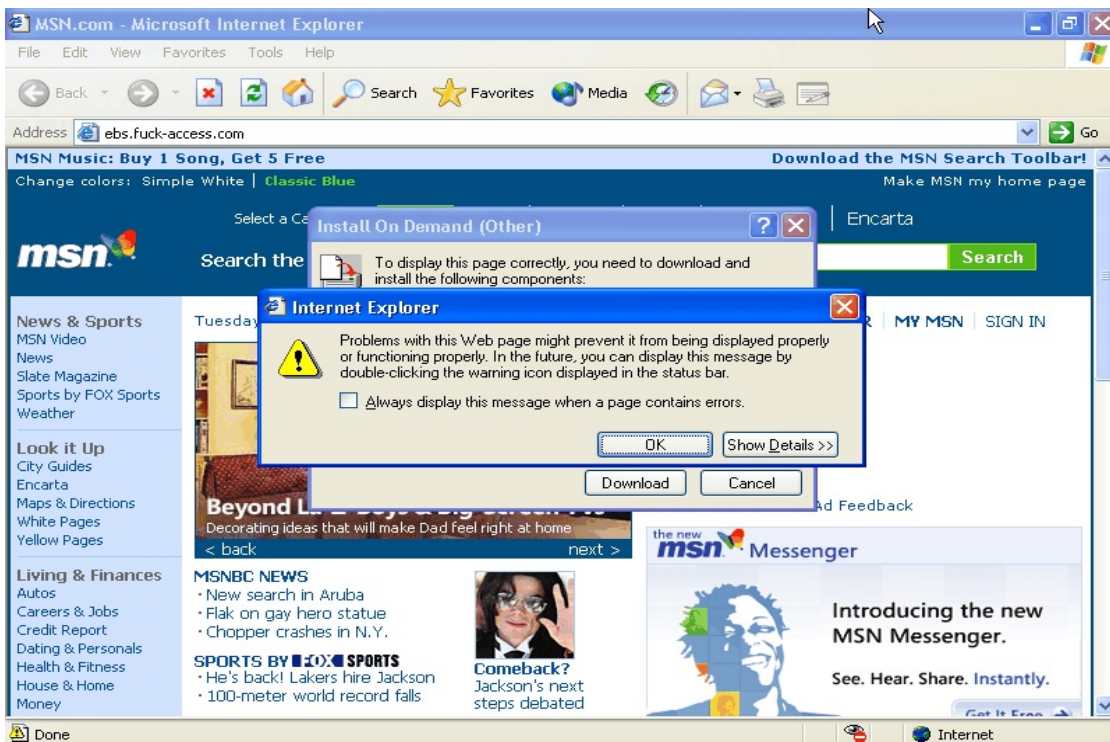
MSN.com - Microsoft Internet Explorer

File Edit View Favorites Tools Help

Back Search Favorites Media

Address ebs.fuck-access.com Go

MSN Music: Buy 1 Song, Get 5 Free

Download the MSN Search Toolbar!

Change colors: Simple White | Classic Blue

Make MSN my home page

Select a Ca

Encarta

msn

Search the

Search

Install On Demand (Other)

To display this page correctly, you need to download and install the following components:

Internet Explorer

Problems with this Web page might prevent it from being displayed properly or functioning properly. In the future, you can display this message by double-clicking the warning icon displayed in the status bar.

Always display this message when a page contains errors.

OK

Show Details >>

Download

Cancel

News & Sports
MSN Video
News
Slate Magazine
Sports by FOX Sports
Weather

Tuesday

MY MSN | SIGN IN

Look it Up
City Guides
Encarta
Maps & Directions
White Pages
Yellow Pages

Beyond L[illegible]

Decorating ideas that will make Dad feel right at home

< back next >

Ad Feedback

the new msn Messenger

Living & Finances
Autos
Careers & Jobs
Credit Report
Dating & Personals
Health & Fitness
House & Home
Money

MSNBC NEWS
· New search in Aruba
· Flak on gay hero statue
· Chopper crashes in N.Y.

SPORTS BY FOX SPORTS
· He's back! Lakers hire Jackson
· 100-meter world record falls

Comeback?
Jackson's next steps debated

Introducing the new MSN Messenger.

See. Hear. Share. Instantly.

Get It Free

Done

Internet